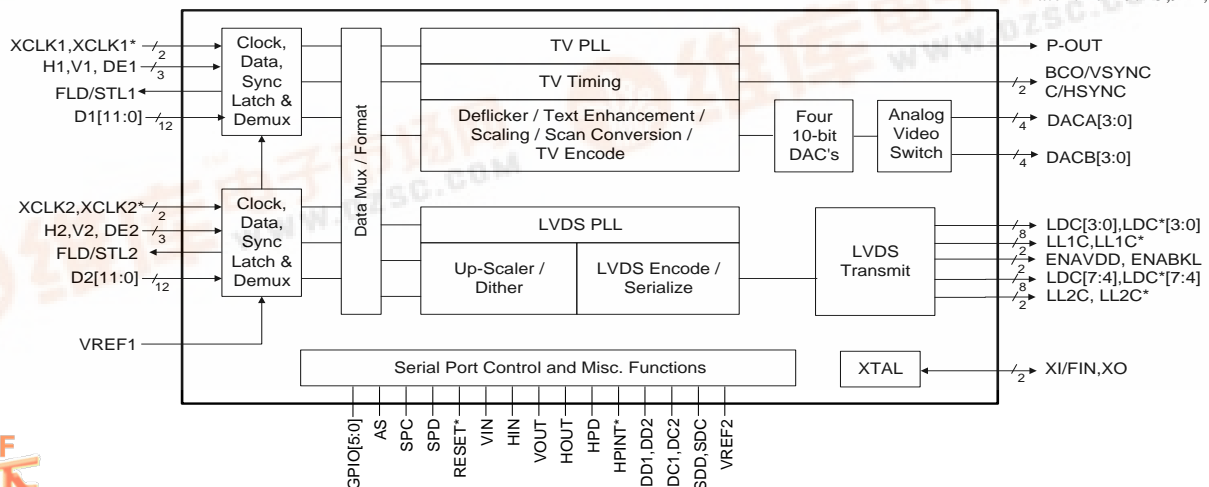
XCLK1,XCLK1* 2
H1,V1, DE1 3
FLD/STL1
D1[11:0] 12

Clock, Data, Sync Latch & Demux

XCLK2,XCLK2* 2
H2,V2, DE2 3
FLD/STL2
D2[11:0] 12

Clock, Data, Sync Latch & Demux

VREF1

Data Mux / Format

TV PLL

TV Timing

Deflicker / Text Enhancement / Scaling / Scan Conversion / TV Encode

Four 10-bit DAC's

Analog Video Switch

LVDS PLL

Up-Scaler / Dither

LVDS Encode / Serialize

LVDS Transmit

Serial Port Control and Misc. Functions

XTAL

P-OUT
2 BCO/VSYNC
C/HSYNC
4 DACA[3:0]
4 DACB[3:0]
8 LDC[3:0],LDC*[3:0]
2 LL1C,LL1C*
2 ENAVDD, ENABKL
8 LDC[7:4],LDC*[7:4]
2 LL2C, LL2C*
2 XI/FIN,XO

GPIO[5:0]
AS
SPC
SPD
RESET*
VIN
HIN
VOUT
HOUT
HPD
HPINT*
DD1,DD2
DC1,DC2
SDD,SDC
VREF2

www.dzsc.com